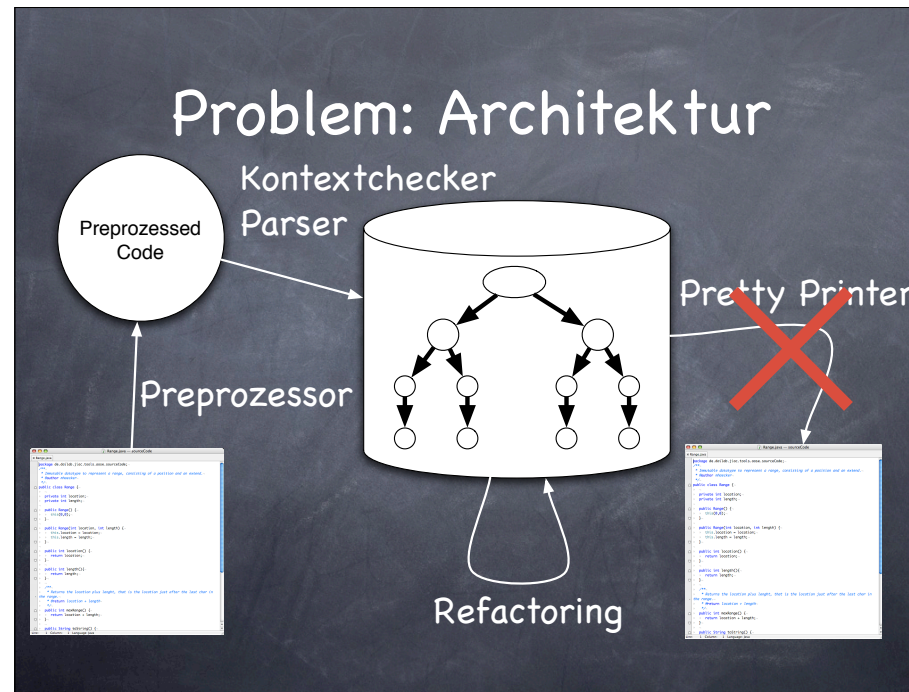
Problem: Architektur

Kontextchecker

Parser

Preprozessed Code

Pretty Printer

Preprozessor

Refactoring

Range.java — sourceCode

package de.dellab.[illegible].sourceCode;

public class Range {

private int location;
private int length;

public Range() {
this(0,0);
}

public Range(int location, int length) {
this.location = location;
this.length = length;
}

public int location() {
return location;
}

public int length() {
return length;
}

public int maxRange() {
return location + length;
}

public String toString() {

Range.java — sourceCode

package de.dellab.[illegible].sourceCode;

public class Range {

private int location;
private int length;

public Range() {
this(0,0);
}

public Range(int location, int length) {
this.location = location;
this.length = length;
}

public int location() {
return location;
}

public int length() {
return length;
}

public int maxRange() {
return location + length;
}

public String toString() {